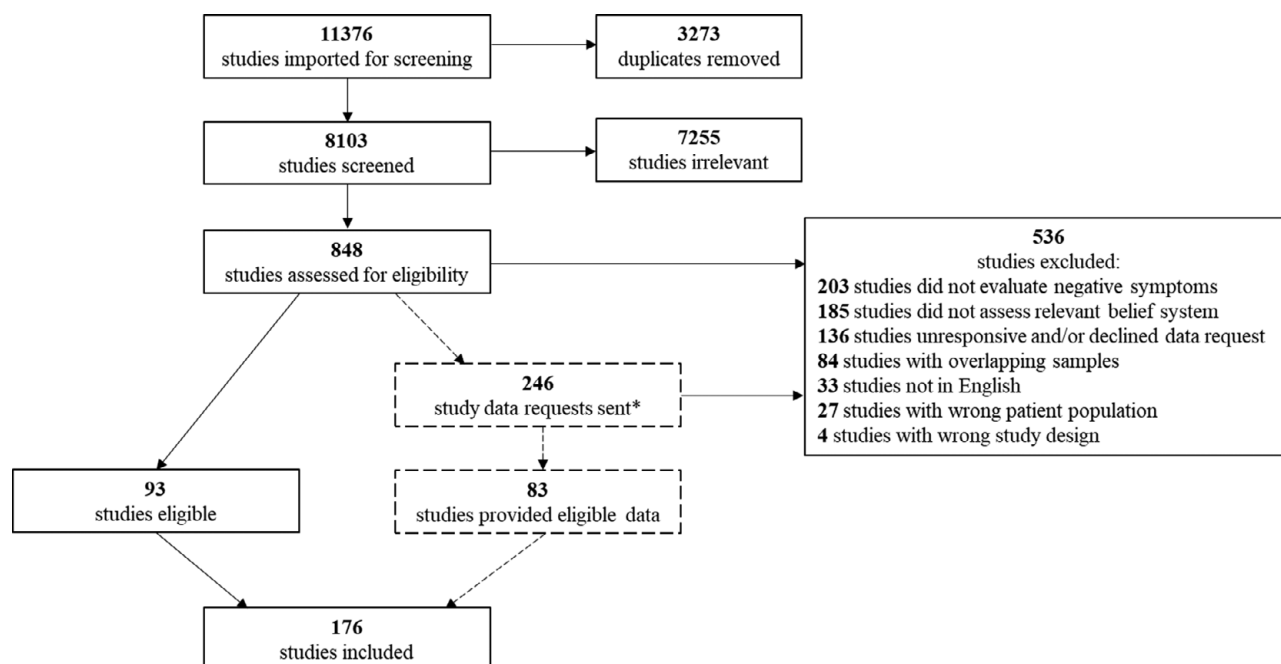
**11376**
studies imported for screening

**3273**
duplicates removed

**8103**
studies screened

**7255**
studies irrelevant

**848**
studies assessed for eligibility

**536**
studies excluded:
**203** studies did not evaluate negative symptoms
**185** studies did not assess relevant belief system
**136** studies unresponsive and/or declined data request
**84** studies with overlapping samples
**33** studies not in English
**27** studies with wrong patient population
**4** studies with wrong study design

**246**
study data requests sent*

**93**
studies eligible

**83**
studies provided eligible data

**176**
studies included